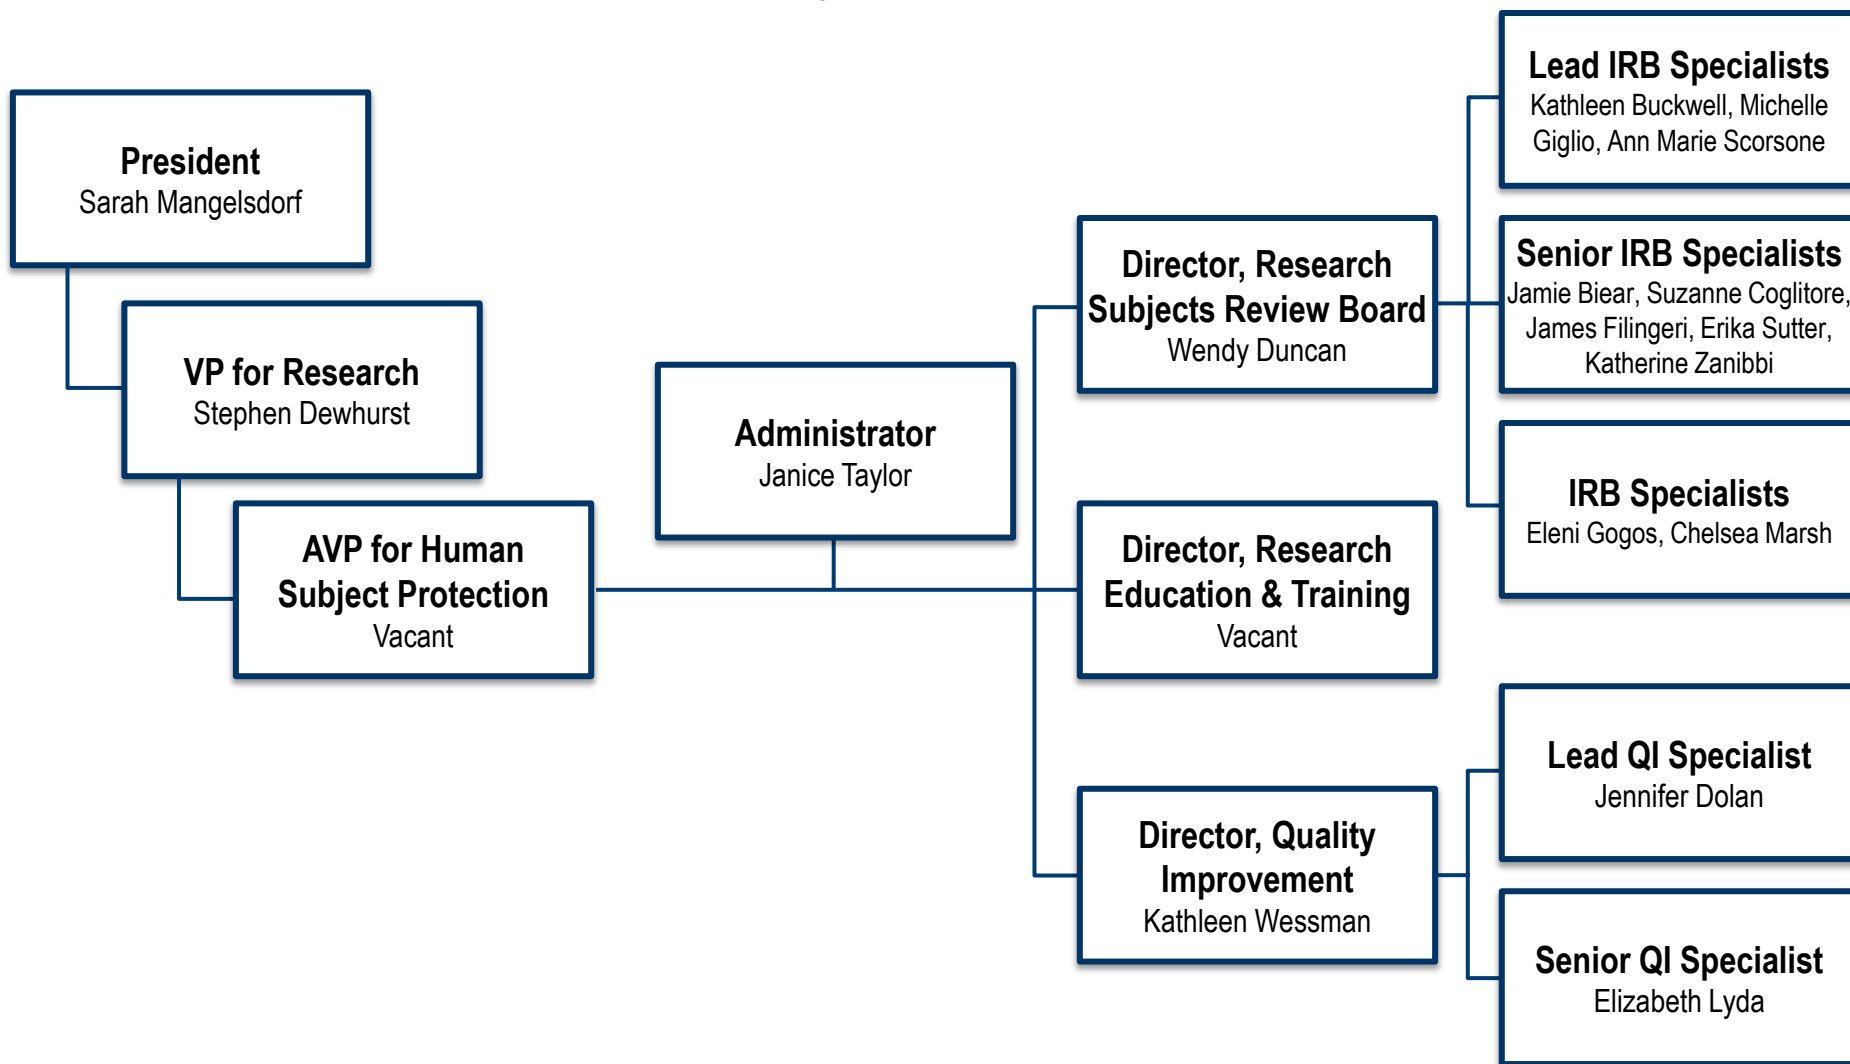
President
Sarah Mangelsdorf

VP for Research
Stephen Dewhurst

AVP for Human Subject Protection
Vacant

Administrator
Janice Taylor

Director, Research Subjects Review Board
Wendy Duncan

Director, Research Education & Training
Vacant

Director, Quality Improvement
Kathleen Wessman

Lead IRB Specialists
Kathleen Buckwell, Michelle Giglio, Ann Marie Scorsone

Senior IRB Specialists
Jamie Biear, Suzanne Coglitore, James Filingeri, Erika Sutter, Katherine Zanibbi

IRB Specialists
Eleni Gogos, Chelsea Marsh

Lead QI Specialist
Jennifer Dolan

Senior QI Specialist
Elizabeth Lyda